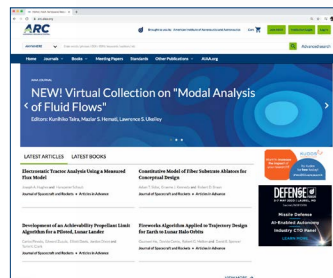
ARC

Brought to you by: American Institute of Aeronautics and Astronautics

Anywhere

Advanced search

Home Journals Books Meeting Papers Standards Other Publications AIAA.org

AIAA JOURNAL

NEW! Virtual Collection on "Modal Analysis of Fluid Flows"

Editors: Kunihiko Taira, Maziar S. Hemati, Lawrence S. Ukeiley

LATEST ARTICLES LATEST BOOKS

Electrostatic Tractor Analysis Using a Measured Flux Model

Journal of Spacecraft and Rockets • Articles in Advance

Constitutive Model of Fiber Substrate Ablation for Conceptual Design

Journal of Spacecraft and Rockets • Articles in Advance

Development of an Achievability Propellant Limit Algorithm for a Piloted, Lunar Lander

Journal of Spacecraft and Rockets • Articles in Advance

Fireworks Algorithm Applied to Trajectory Design for Earth to Lunar Halo Orbits

Journal of Spacecraft and Rockets • Articles in Advance

DEFENSE

Missile Defense

AI-Enabled Autonomy

Industry CTO Panel

LEARN MORE